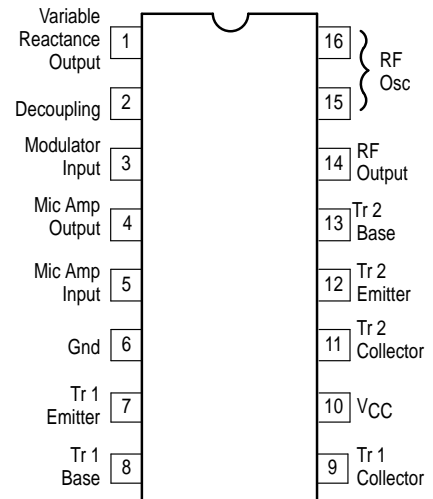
Variable Reactance Output 1
Decoupling 2
Modulator Input 3
Mic Amp Output 4
Mic Amp Input 5
Gnd 6
Tr 1 Emitter 7
Tr 1 Base 8

16 RF Osc
15
14 RF Output
13 Tr 2 Base
12 Tr 2 Emitter
11 Tr 2 Collector
10 $V_{CC}$
9 Tr 1 Collector